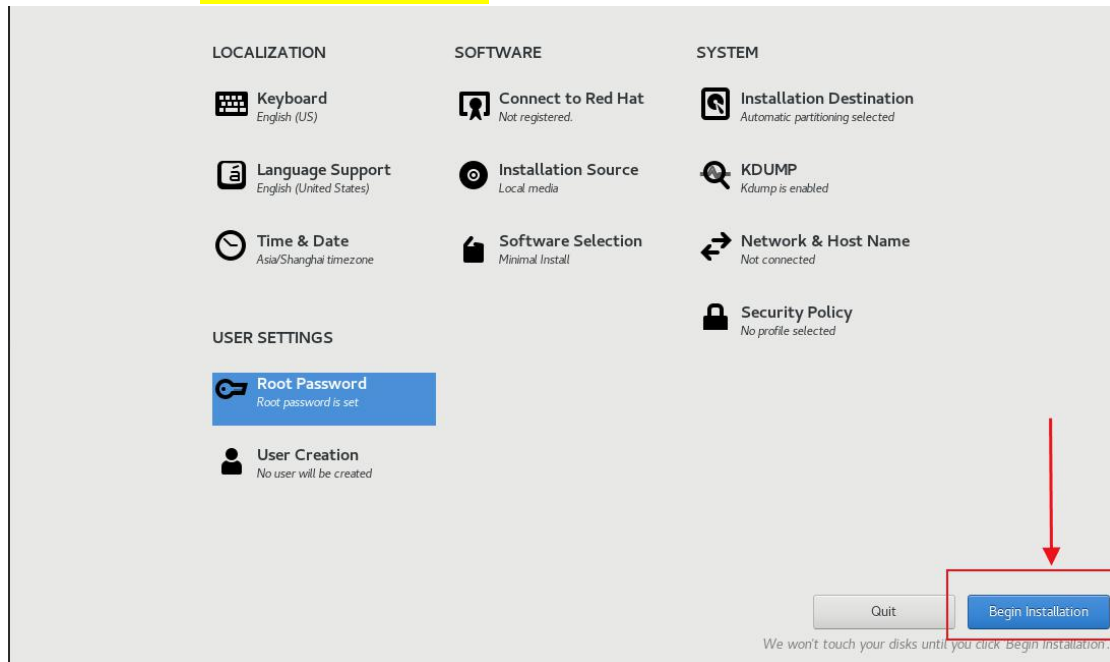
LOCALIZATION

Keyboard
English (US)

Language Support
English (United States)

Time & Date
Asia/Shanghai timezone

SOFTWARE

Connect to Red Hat
Not registered.

Installation Source
Local media

Software Selection
Minimal Install

SYSTEM

Installation Destination
Automatic partitioning selected

KDUMP
Kdump is enabled

Network & Host Name
Not connected

Security Policy
No profile selected

USER SETTINGS

Root Password
Root password is set

User Creation
No user will be created

Quit

Begin Installation

We won't touch your disks until you click 'Begin Installation'.